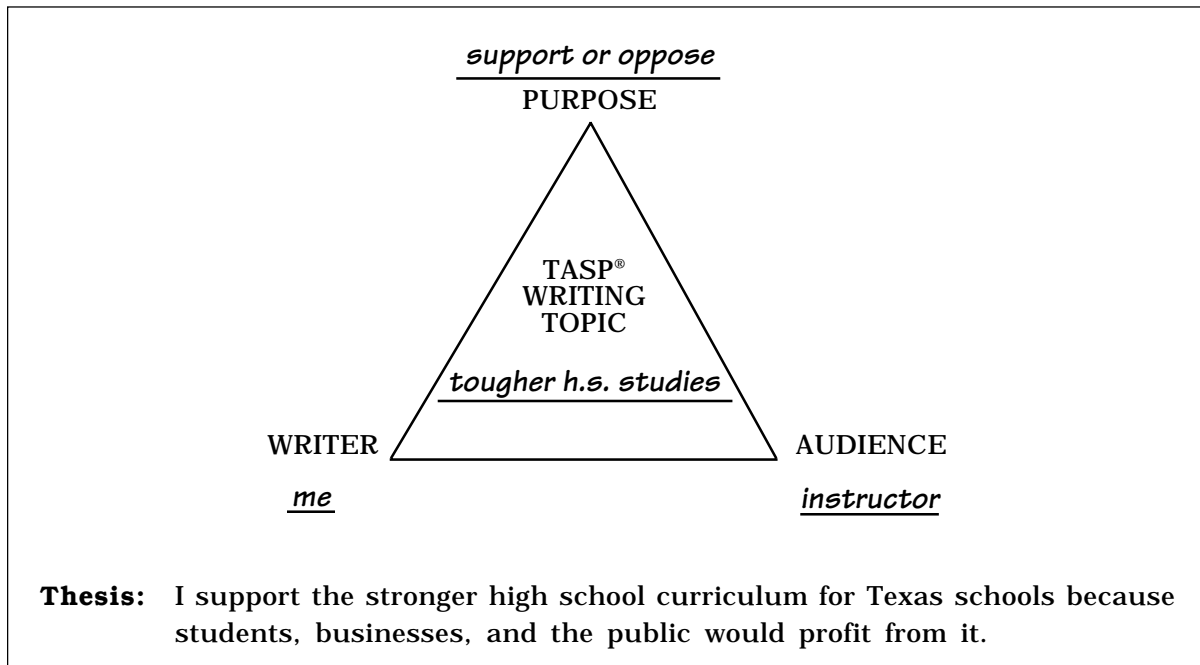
support or oppose
PURPOSE

TASP®
WRITING
TOPIC

tougher h.s. studies

WRITER

me

AUDIENCE

instructor

**Thesis:** I support the stronger high school curriculum for Texas schools because students, businesses, and the public would profit from it.